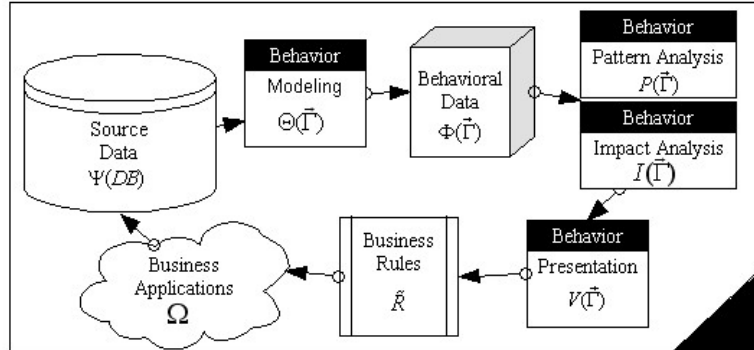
Source Data $\Psi(DB)$

Behavior
Modeling
$\Theta(\vec{\Gamma})$

Behavioral Data
$\Phi(\vec{\Gamma})$

Behavior
Pattern Analysis
$P(\vec{\Gamma})$

Behavior
Impact Analysis
$I(\vec{\Gamma})$

Behavior
Presentation
$V(\vec{\Gamma})$

Business Rules
$\tilde{R}$

Business Applications
$\Omega$